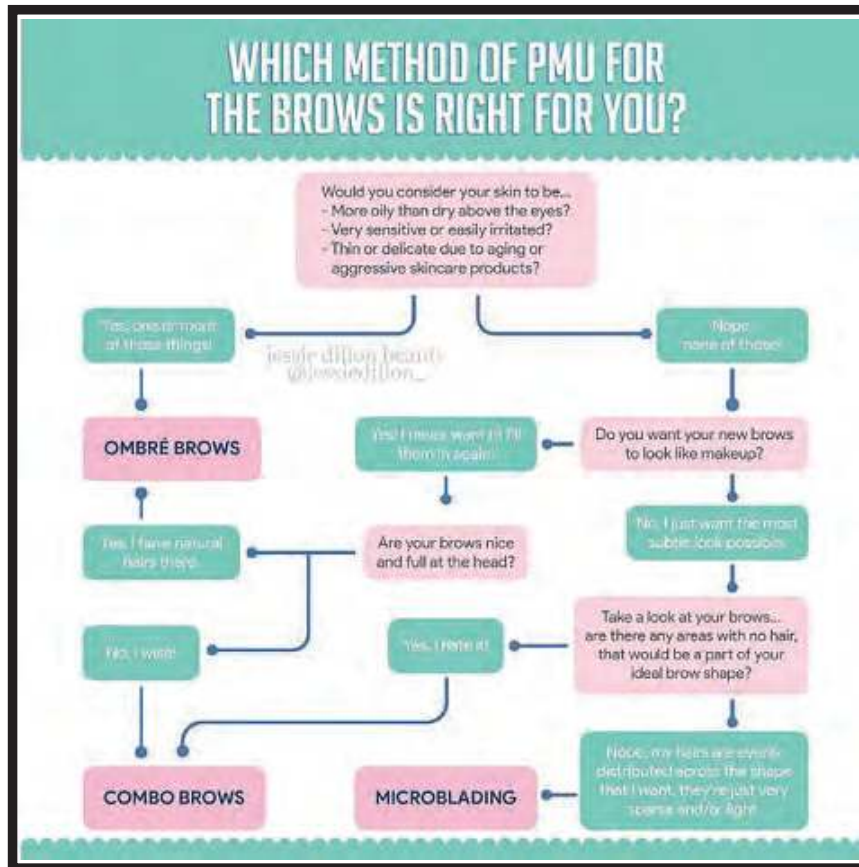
WHICH METHOD OF PMU FOR THE BROWS IS RIGHT FOR YOU?

Would you consider your skin to be...
- More oily than dry above the eyes?
- Very sensitive or easily irritated?
- Thin or delicate due to aging or aggressive skincare products?

Yes, one or more of those things!

Nope, none of those!

jessie dillon beauty
@jessiedillon_

OMBRÉ BROWS

Yes! I never want to fill them in again!

Do you want your new brows to look like makeup?

No, I just want the most subtle look possible.

Yes, I have natural hairs there.

Are your brows nice and full at the head?

No, I wish!

Yes, I hate it!

Take a look at your brows... are there any areas with no hair, that would be a part of your ideal brow shape?

Nope, my hairs are evenly distributed across the shape that I want, they're just very sparse and/or light.

COMBO BROWS

MICROBLADING